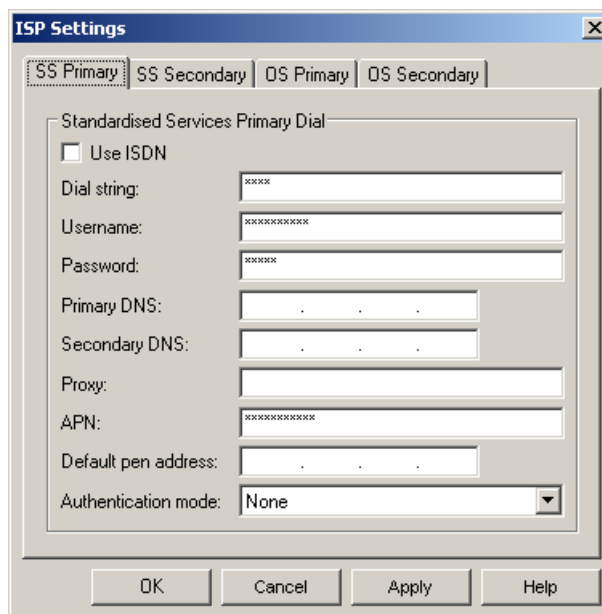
ISP Settings

X

SS Primary | SS Secondary | OS Primary | OS Secondary

Standardised Services Primary Dial

Use ISDN

Dial string: ****

Username: **********

Password: *****

Primary DNS: . . .

Secondary DNS: . . .

Proxy:

APN: ***********

Default pen address: . . .

Authentication mode: None

OK | Cancel | Apply | Help